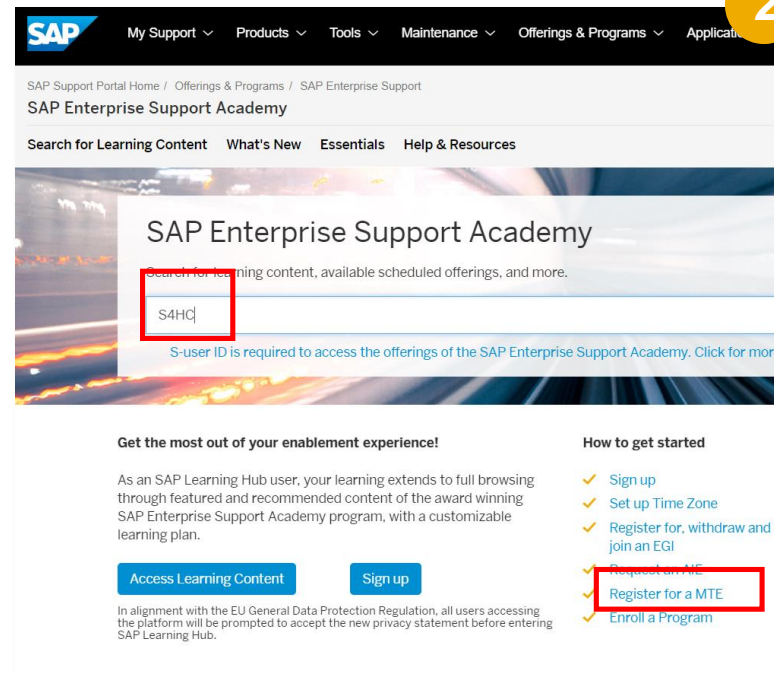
SAP My Support Products Tools Maintenance Offerings & Programs Applicati

SAP Support Portal Home / Offerings & Programs / SAP Enterprise Support

SAP Enterprise Support Academy

Search for Learning Content What's New Essentials Help & Resources

SAP Enterprise Support Academy

Search for learning content, available scheduled offerings, and more.

S4HC

S-user ID is required to access the offerings of the SAP Enterprise Support Academy. Click for mor

Get the most out of your enablement experience!

As an SAP Learning Hub user, your learning extends to full browsing through featured and recommended content of the award winning SAP Enterprise Support Academy program, with a customizable learning plan.

Access Learning Content Sign up

In alignment with the EU General Data Protection Regulation, all users accessing the platform will be prompted to accept the new privacy statement before entering SAP Learning Hub.

How to get started

Sign up

Set up Time Zone

Register for, withdraw and join an EGI

Request an AIE

Register for a MTE

Enroll a Program